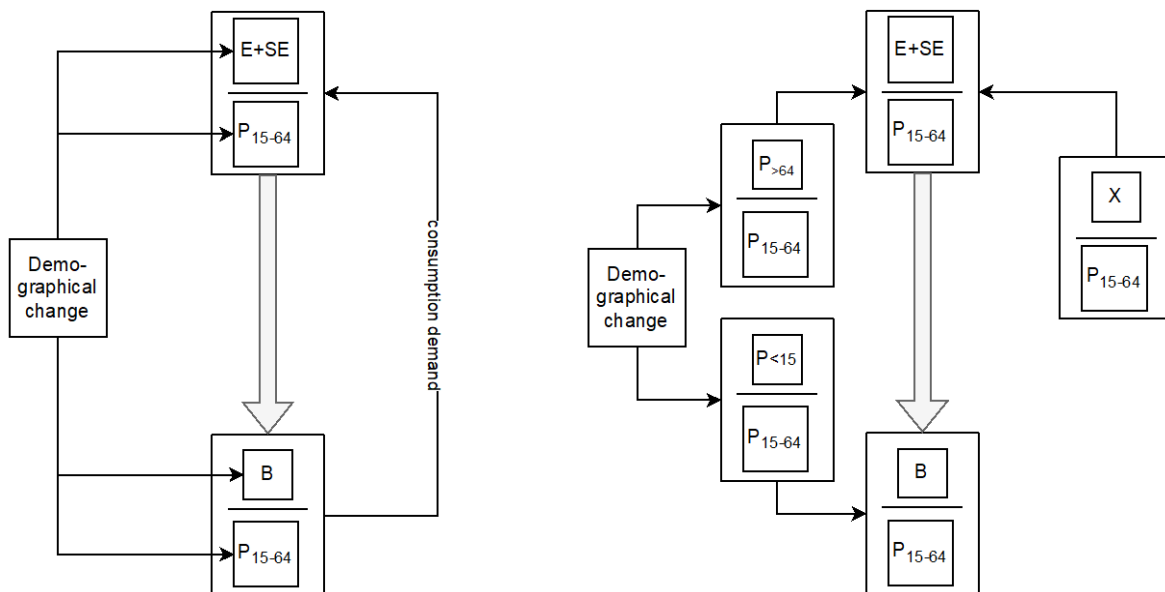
$\frac{E+SE}{P_{15-64}}$

Demographical change

consumption demand

$\frac{B}{P_{15-64}}$

$\frac{E+SE}{P_{15-64}}$

$\frac{P_{>64}}{P_{15-64}}$

$\frac{X}{P_{15-64}}$

Demographical change

$\frac{P_{<15}}{P_{15-64}}$

$\frac{B}{P_{15-64}}$